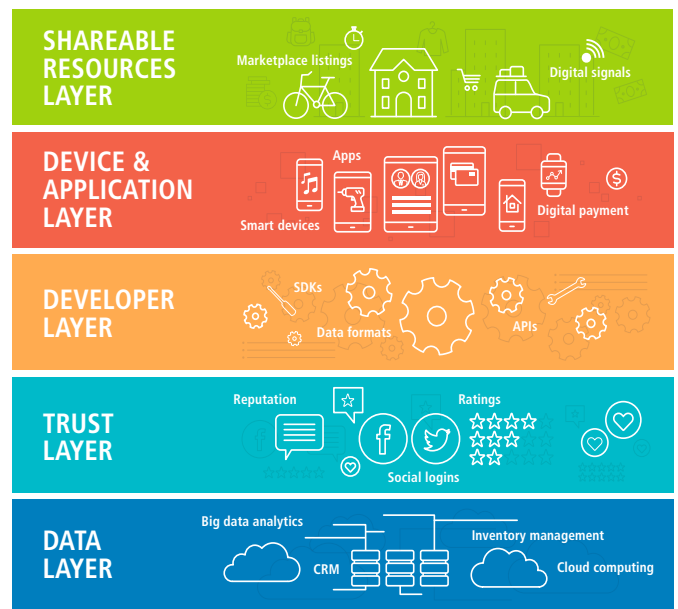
SHAREABLE RESOURCES LAYER

Marketplace listings

Digital signals

DEVICE & APPLICATION LAYER

Apps

Smart devices

Digital payment

DEVELOPER LAYER

SDKs

Data formats

APIs

TRUST LAYER

Reputation

Ratings

Social logins

DATA LAYER

Big data analytics

CRM

Inventory management

Cloud computing